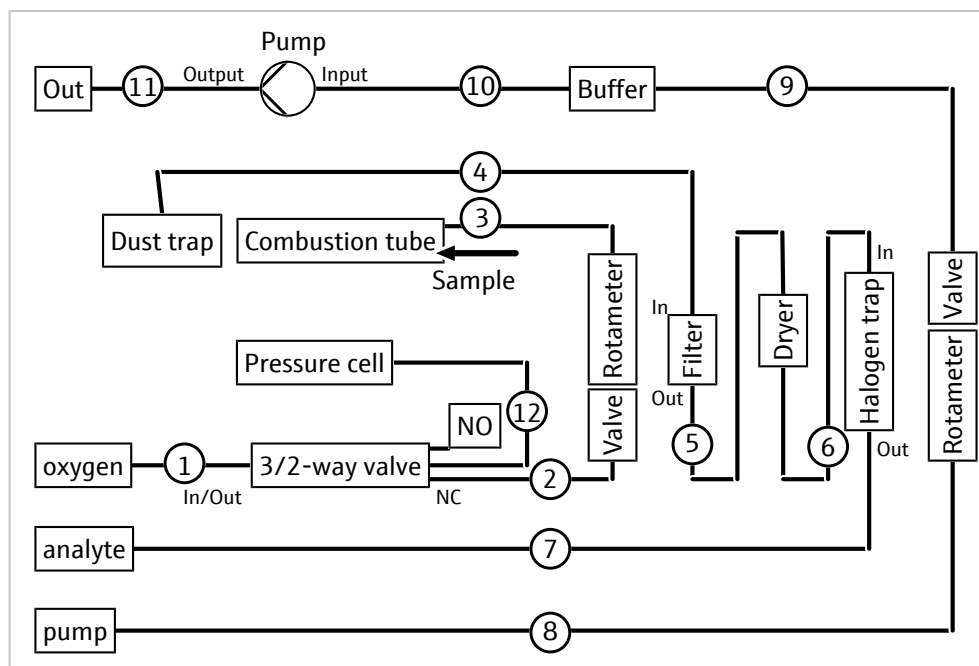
Pump

Out

11

Output

Input

10

Buffer

9

4

Dust trap

Combustion tube

3

Sample

Rotameter

In

Filter

Out

Dryer

In

Halogen trap

Out

Valve

Rotameter

Pressure cell

12

NO

Valve

5

6

oxygen

1

In/Out

3/2-way valve

NC

2

analyte

7

pump

8